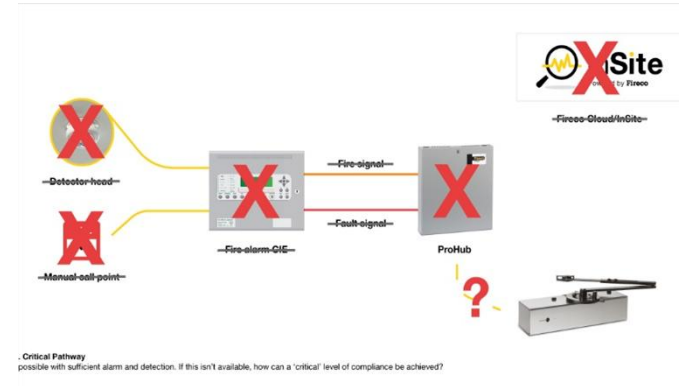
Site
powered by Fireco

Fireco Cloud/InSite

Detector head

Fire signal

Fault signal

Manual call point

Fire alarm CIE

ProHub

?

. Critical Pathway
possible with sufficient alarm and detection. If this isn't available, how can a 'critical' level of compliance be achieved?